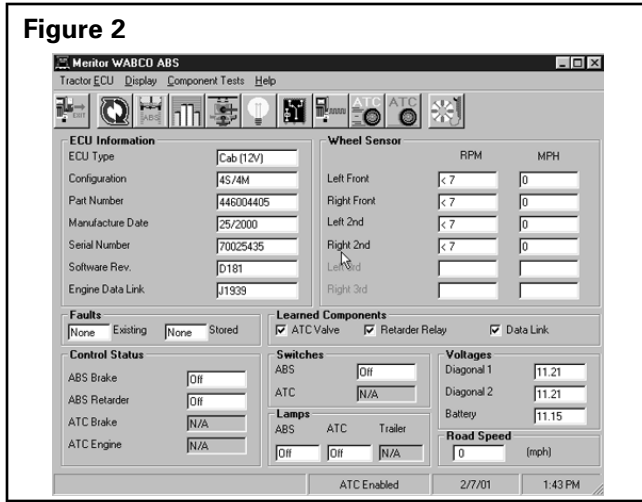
Figure 2

Meritor WABCO ABS

Tractor ECU Display Component Tests Help

EXIT ABS ATC ATC

ECU Information

| | |
|---|---|
| ECU Type | Cab (12V) |
| Configuration | 4S/4M |
| Part Number | 446004405 |
| Manufacture Date | 25/2000 |
| Serial Number | 70025435 |
| Software Rev. | D181 |
| Engine Data Link | J1939 |

Wheel Sensor

| | RPM | MPH |
|---|---|---|
| Left Front | < 7 | 0 |
| Right Front | < 7 | 0 |
| Left 2nd | < 7 | 0 |
| Right 2nd | < 7 | 0 |
| Left 3rd | | |
| Right 3rd | | |

Faults
None Existing None Stored

Learned Components
ATC Valve Retarder Relay Data Link

Control Status

| | |
|---|---|
| ABS Brake | Off |
| ABS Retarder | Off |
| ATC Brake | N/A |
| ATC Engine | N/A |

Switches

| | |
|---|---|
| ABS | Off |
| ATC | N/A |

Lamps

| ABS | ATC | Trailer |
|---|---|---|
| Off | Off | N/A |

Voltages

| | |
|---|---|
| Diagonal 1 | 11.21 |
| Diagonal 2 | 11.21 |
| Battery | 11.15 |

Road Speed
0 (mph)

ATC Enabled 2/7/01 1:43 PM